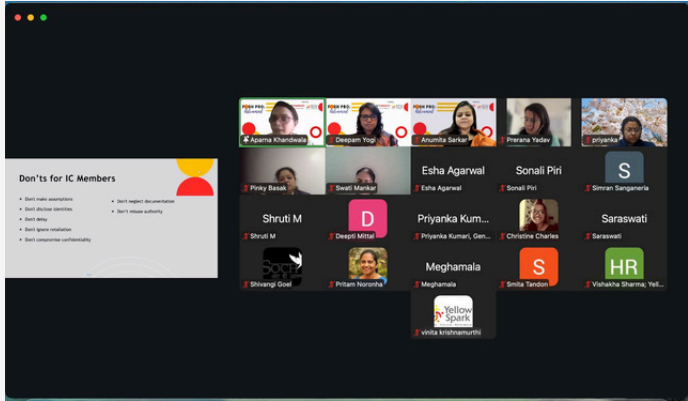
Don'ts for IC Members

Don't make assumptions
Don't disclose identities
Don't delay
Don't ignore retaliation
Don't compromise confidentiality

Don't neglect documentation
Don't misuse authority

Aparna Khandwala
Deepam Yogi
Anumita Sarkar
Prerana Yadav
priyanka
Pinky Basak
Swati Mankar
Esha Agarwal
Esha Agarwal
Sonali Piri
Sonali Piri
S
Simran Sanganeria
Shruti M
Shruti M
D
Deepti Mittal
Priyanka Kum...
Priyanka Kumari, Gen...
Christine Charles
Saraswati
Saraswati
Shivangi Goel
Pritam Noronha
Meghamala
Meghamala
S
Smita Tandon
HR
Vishakha Sharma; Yell...
Yellow Spark
vinita krishnamurthi